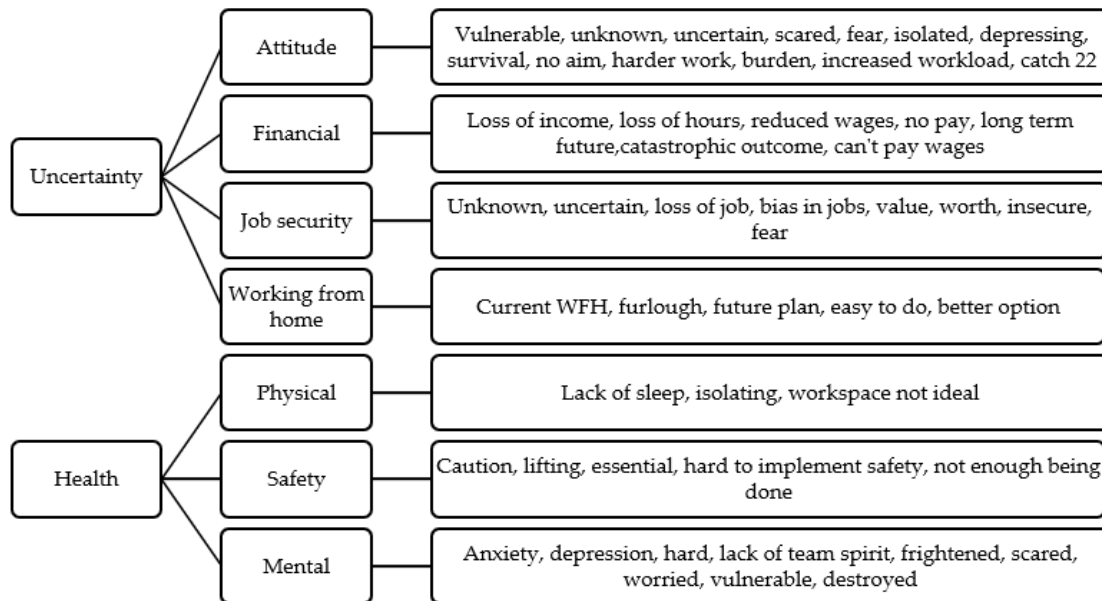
Uncertainty

Attitude

Vulnerable, unknown, uncertain, scared, fear, isolated, depressing, survival, no aim, harder work, burden, increased workload, catch 22

Financial

Loss of income, loss of hours, reduced wages, no pay, long term future,catastrophic outcome, can't pay wages

Job security

Unknown, uncertain, loss of job, bias in jobs, value, worth, insecure, fear

Working from home

Current WFH, furlough, future plan, easy to do, better option

Health

Physical

Lack of sleep, isolating, workspace not ideal

Safety

Caution, lifting, essential, hard to implement safety, not enough being done

Mental

Anxiety, depression, hard, lack of team spirit, frightened, scared, worried, vulnerable, destroyed